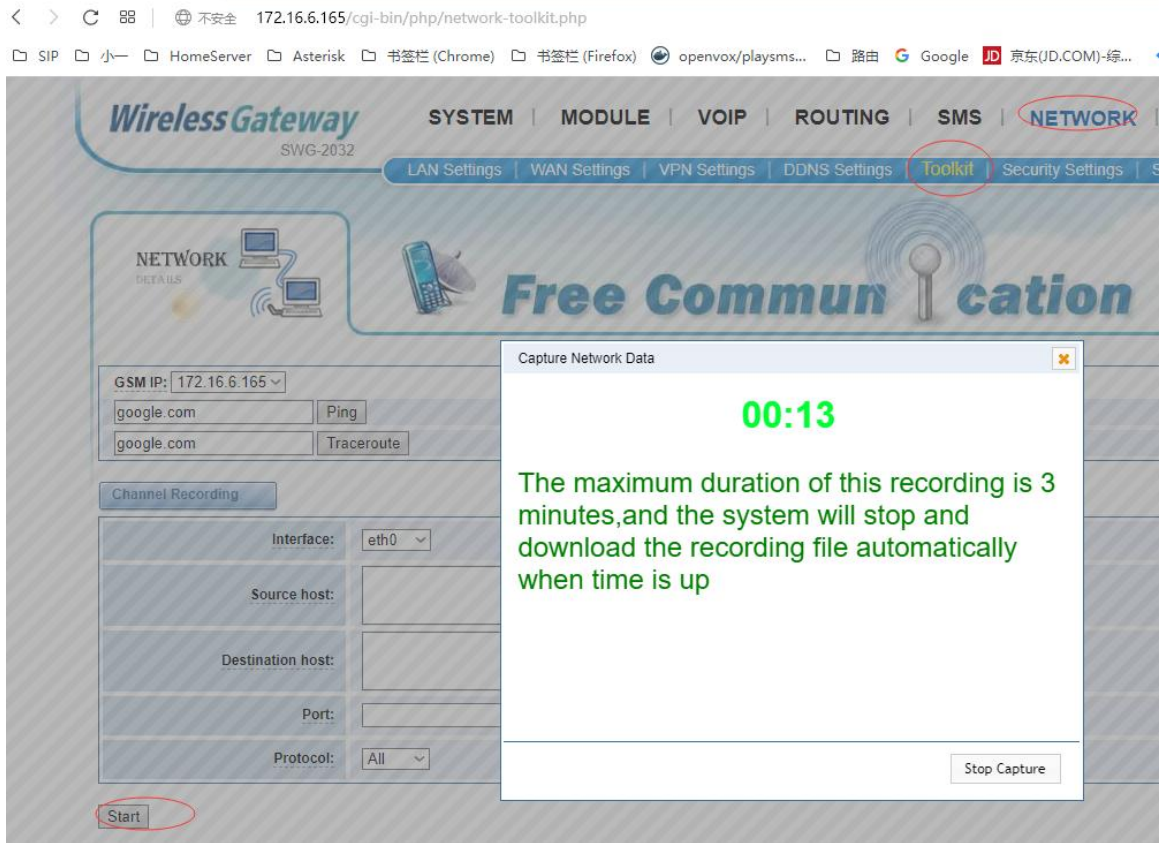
不安全 172.16.6.165/cgi-bin/php/network-toolkit.php

SIP 小一 HomeServer Asterisk 书签栏 (Chrome) 书签栏 (Firefox) openvox/playsms... 路由 Google 京东(JD.COM)-综...

Wireless Gateway
SWG-2032

SYSTEM | MODULE | VOIP | ROUTING | SMS | NETWORK

LAN Settings | WAN Settings | VPN Settings | DDNS Settings | Toolkit | Security Settings

NETWORK
DETAILS

Free Commun cation

GSM IP: 172.16.6.165
google.com Ping
google.com Traceroute

Channel Recording

Interface: eth0
Source host:
Destination host:
Port:
Protocol: All

Start

Capture Network Data

00:13

The maximum duration of this recording is 3 minutes,and the system will stop and download the recording file automatically when time is up

Stop Capture